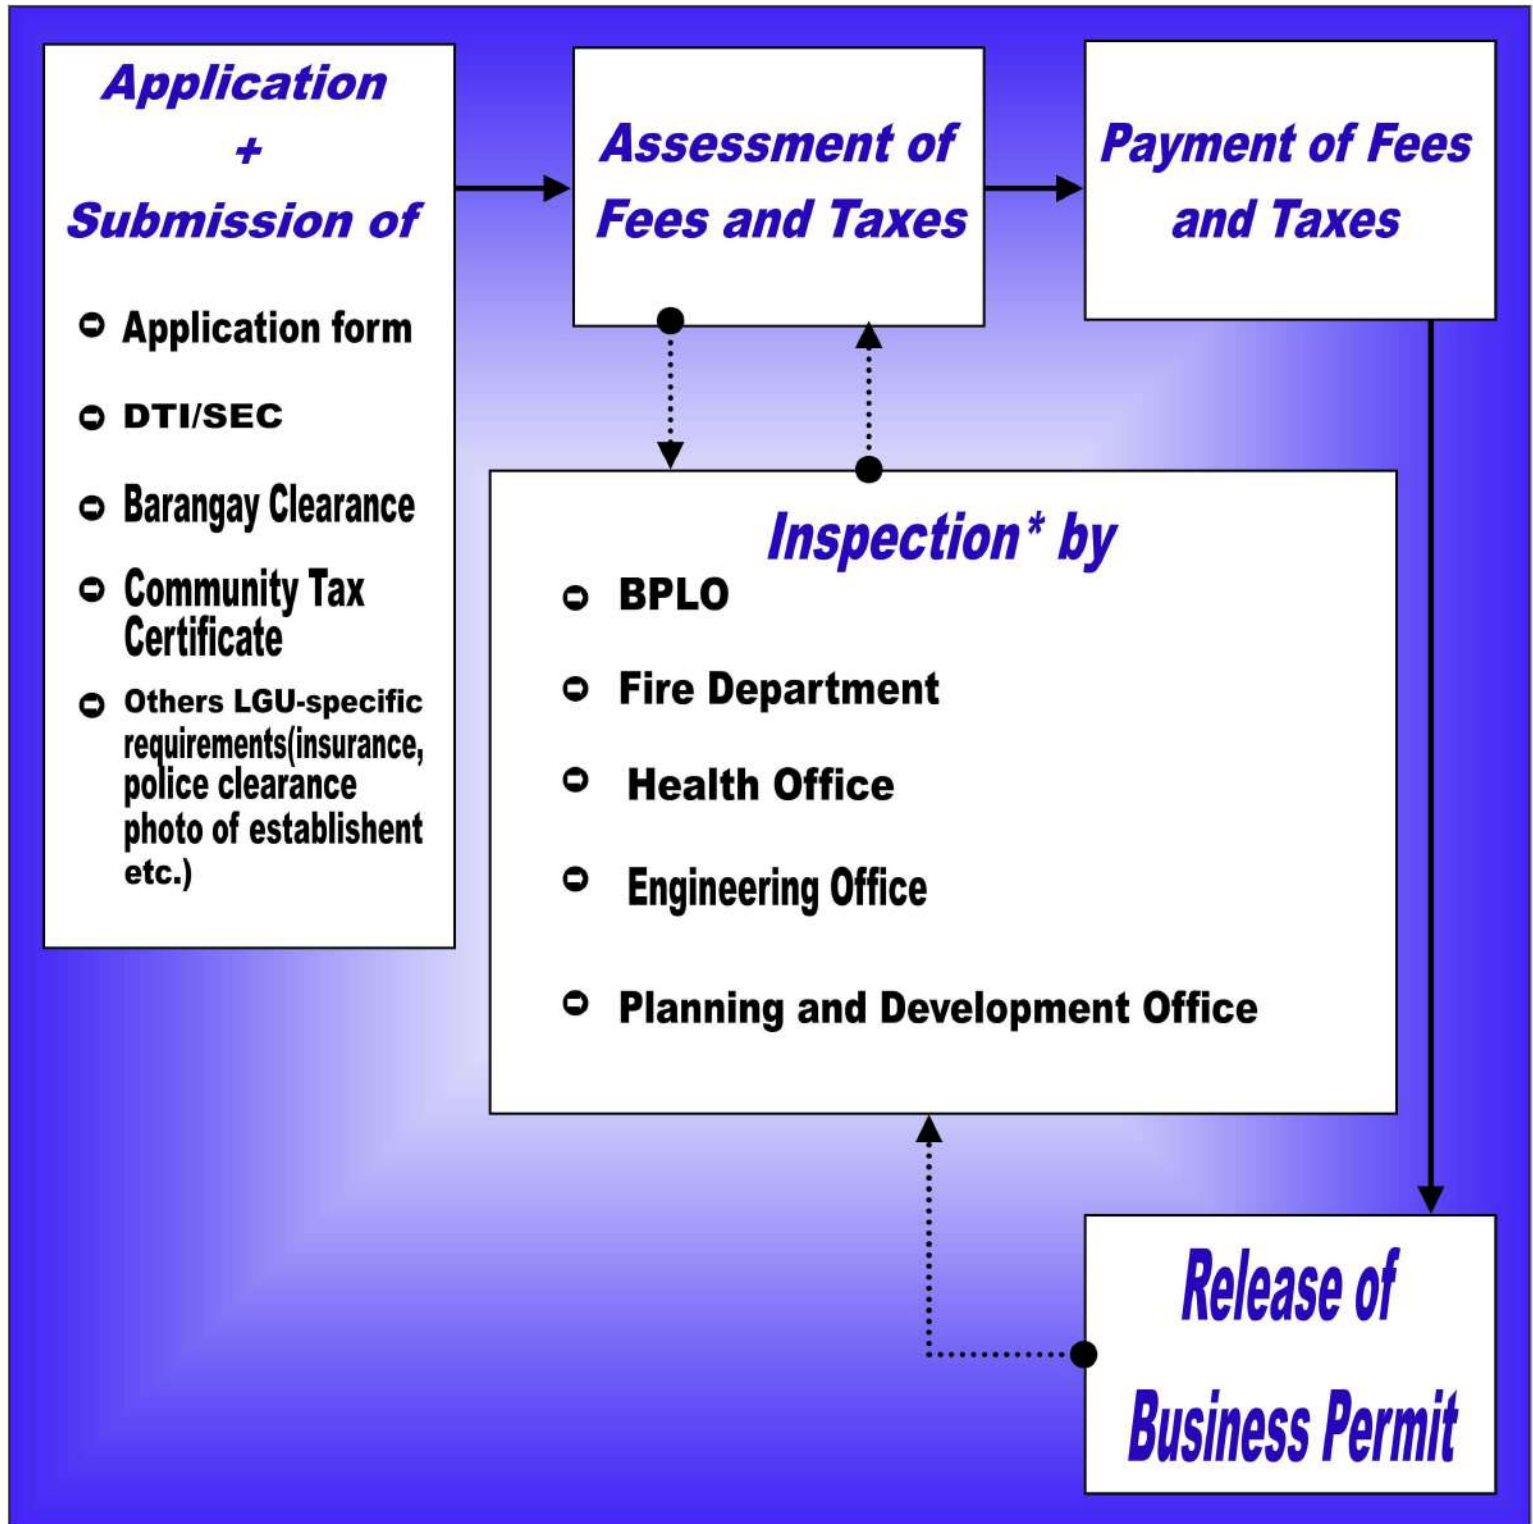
Application
+
Submission of

Application form

DTI/SEC

Barangay Clearance

Community Tax Certificate

Others LGU-specific requirements(insurance, police clearance photo of establishent etc.)

Assessment of Fees and Taxes

Payment of Fees and Taxes

Inspection* by

BPLO

Fire Department

Health Office

Engineering Office

Planning and Development Office

Release of Business Permit